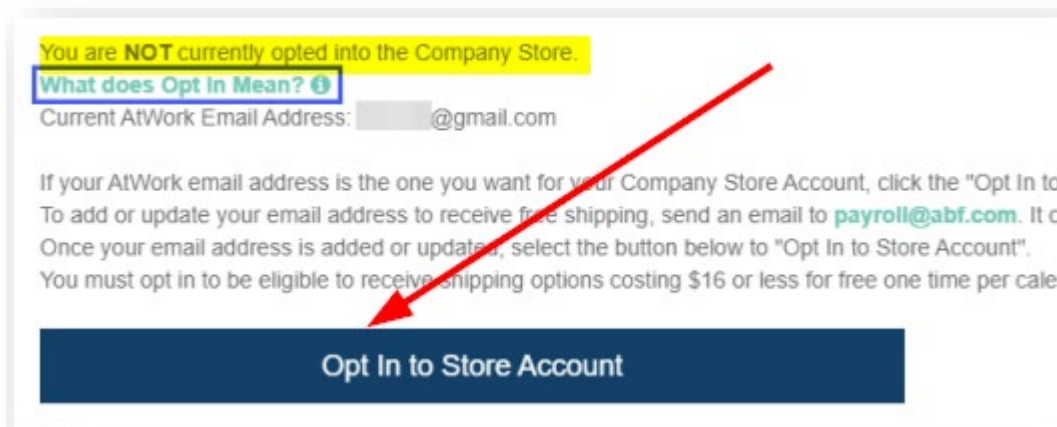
You are **NOT** currently opted into the Company Store.
What does Opt In Mean?
Current AtWork Email Address: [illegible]@gmail.com

If your AtWork email address is the one you want for your Company Store Account, click the "Opt In to
To add or update your email address to receive free shipping, send an email to payroll@abf.com. It c
Once your email address is added or updated, select the button below to "Opt In to Store Account".
You must opt in to be eligible to receive shipping options costing $16 or less for free one time per cale

Opt In to Store Account